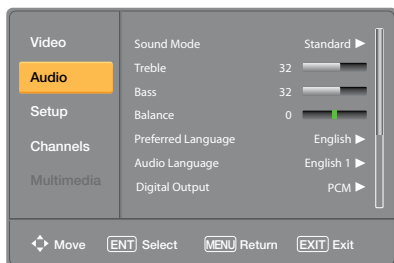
Video
Audio
Setup
Channels
Multimedia

Sound Mode Standard ▶
Treble 32
Bass 32
Balance 0
Preferred Language English ▶
Audio Language English 1 ▶
Digital Output PCM ▶

Move ENT Select MENU Return EXIT Exit